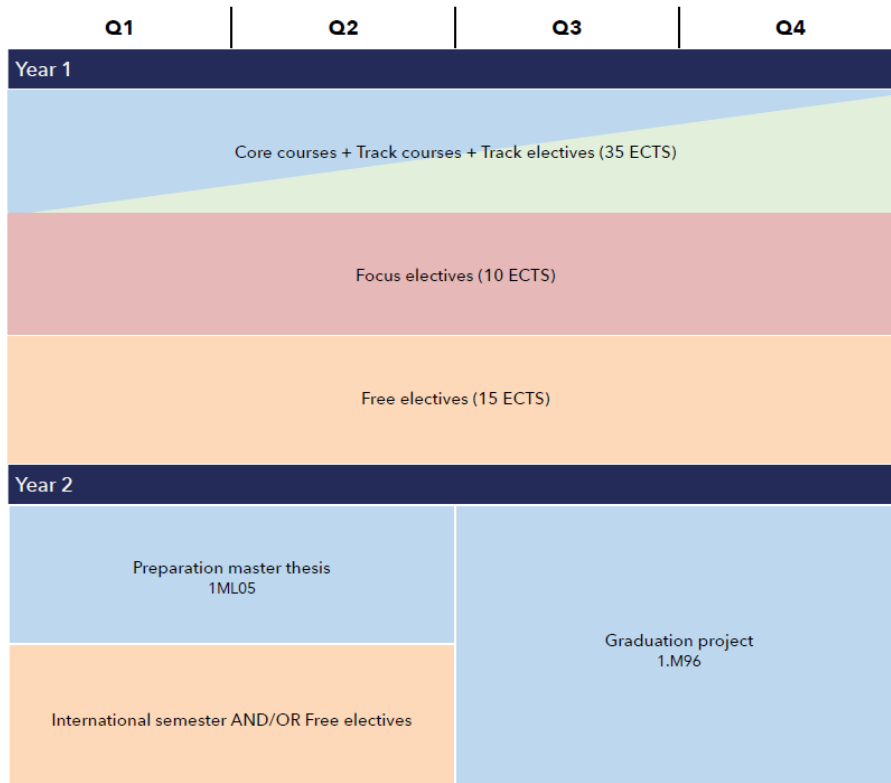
| Q1 | Q2 | Q3 | Q4 |
|---|---|---|---|

Year 1

Core courses + Track courses + Track electives (35 ECTS)

Focus electives (10 ECTS)

Free electives (15 ECTS)

Year 2

Preparation master thesis
1ML05

International semester AND/OR Free electives

Graduation project
1.M96